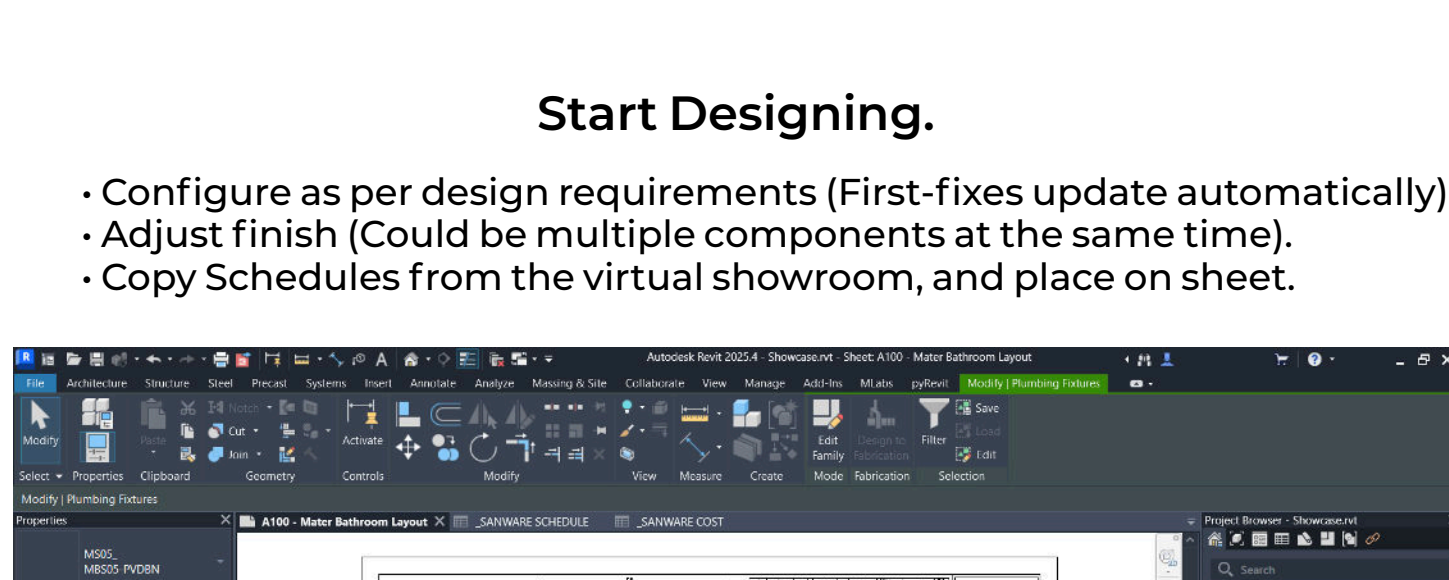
Start Designing.

• Configure as per design requirements (First-fixes update automatically)
• Adjust finish (Could be multiple components at the same time).
• Copy Schedules from the virtual showroom, and place on sheet.

Autodesk Revit 2025.4 - Showcase.rvt - Sheet: A100 - Mater Bathroom Layout

File Architecture Structure Steel Precast Systems Insert Annotate Analyze Massing & Site Collaborate View Manage Add-Ins MLabs pyRevit Modify | Plumbing Fixtures

Modify Paste Cut Join Notch Activate Edit Family Design to Fabrication Filter Save Load Edit

Select Properties Clipboard Geometry Controls Modify View Measure Create Mode Fabrication Selection

Modify | Plumbing Fixtures

Properties

A100 - Mater Bathroom Layout _SANWARE SCHEDULE _SANWARE COST

Project Browser - Showcase.rvt

MS05_
MBS05_PVDBN

Search